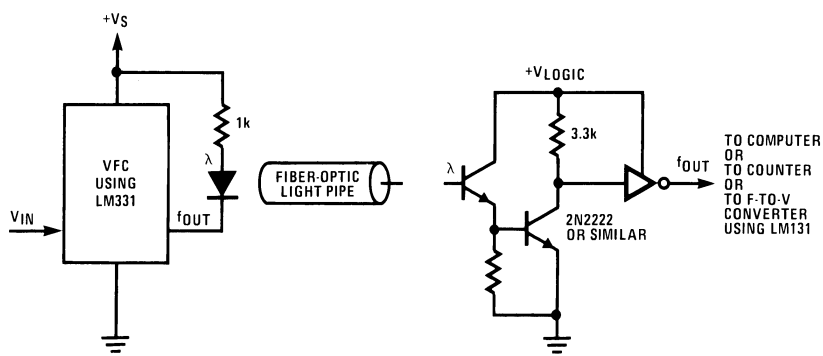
$+V_S$

1k

$\lambda$

VFC USING LM331

$V_{IN}$

$f_{OUT}$

FIBER-OPTIC LIGHT PIPE

$+V_{LOGIC}$

$\lambda$

3.3k

$f_{OUT}$

TO COMPUTER OR TO COUNTER OR TO F-TO-V CONVERTER USING LM131

2N2222 OR SIMILAR